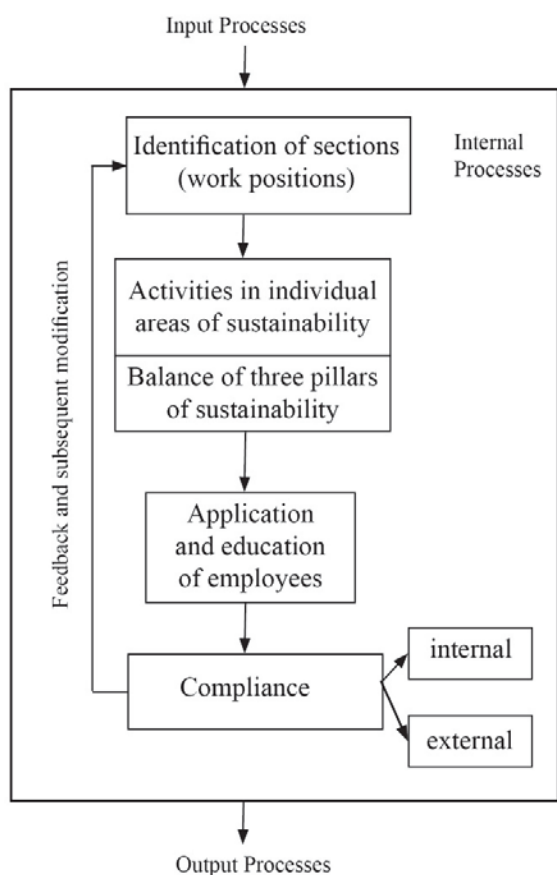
Input Processes

Identification of sections (work positions)

Internal Processes

Feedback and subsequent modification

Activities in individual areas of sustainability

Balance of three pillars of sustainability

Application and education of employees

Compliance

internal

external

Output Processes